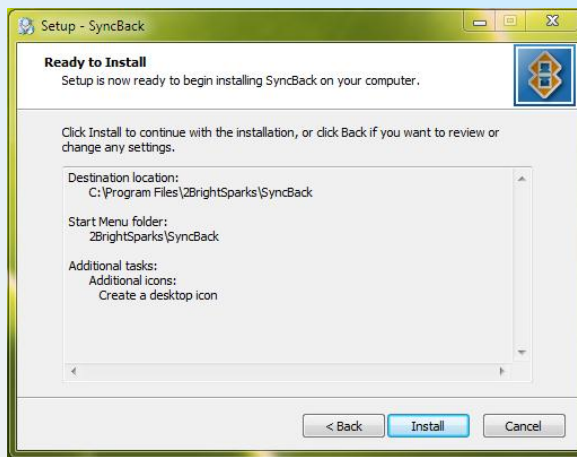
Setup - SyncBack

Ready to Install
Setup is now ready to begin installing SyncBack on your computer.

Click Install to continue with the installation, or click Back if you want to review or change any settings.

Destination location:
C:\Program Files\2BrightSparks\SyncBack

Start Menu folder:
2BrightSparks\SyncBack

Additional tasks:
Additional icons:
Create a desktop icon

< Back
Install
Cancel